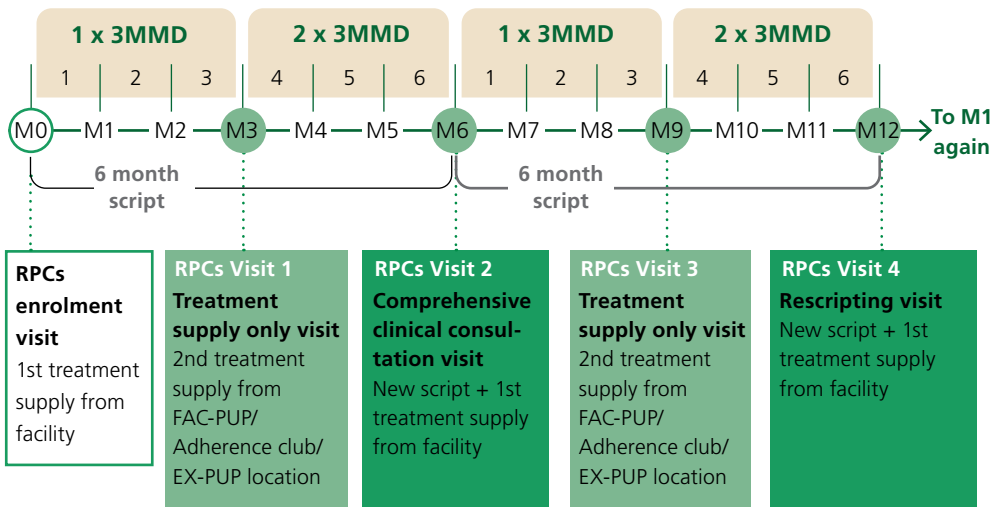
1 x 3MMD
1 2 3

2 x 3MMD
4 5 6

1 x 3MMD
1 2 3

2 x 3MMD
4 5 6

M0 M1 M2 M3 M4 M5 M6 M7 M8 M9 M10 M11 M12 To M1 again

6 month script

6 month script

RPCs enrolment visit
1st treatment supply from facility

RPCs Visit 1
Treatment supply only visit
2nd treatment supply from FAC-PUP/ Adherence club/ EX-PUP location

RPCs Visit 2
Comprehensive clinical consultation visit
New script + 1st treatment supply from facility

RPCs Visit 3
Treatment supply only visit
2nd treatment supply from FAC-PUP/ Adherence club/ EX-PUP location

RPCs Visit 4
Rescripting visit
New script + 1st treatment supply from facility